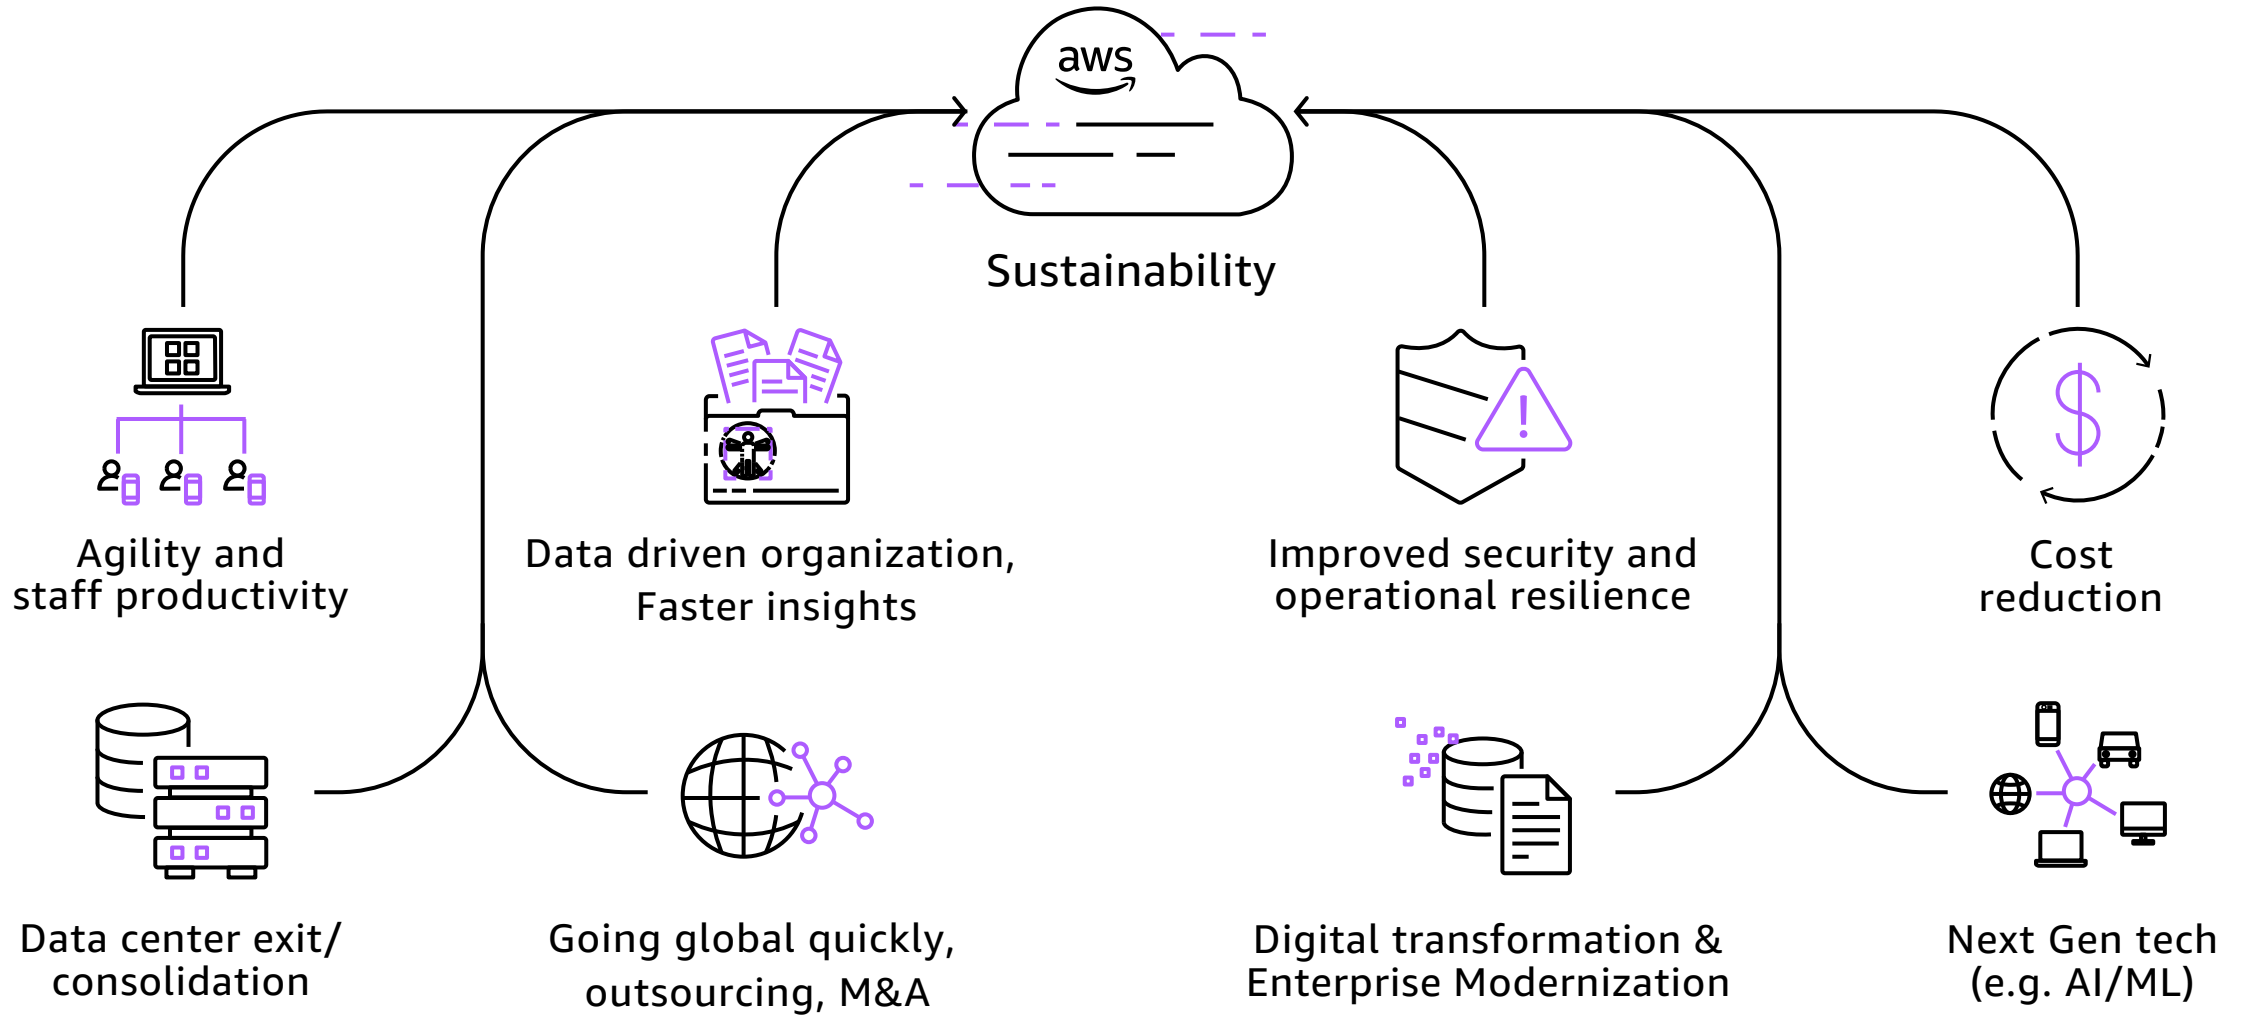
aws

Sustainability

Agility and staff productivity

Data driven organization, Faster insights

Improved security and operational resilience

Cost reduction

Data center exit/ consolidation

Going global quickly, outsourcing, M&A

Digital transformation & Enterprise Modernization

Next Gen tech (e.g. AI/ML)